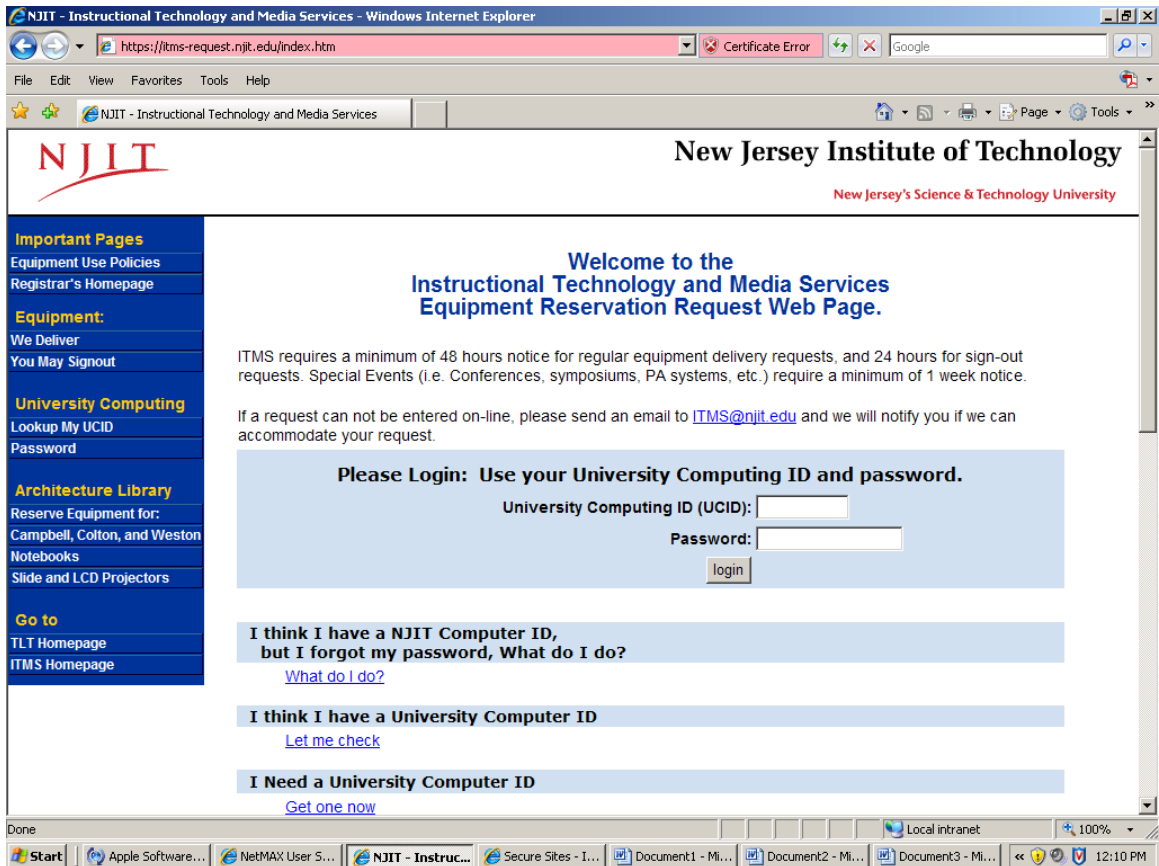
NJIT - Instructional Technology and Media Services - Windows Internet Explorer

https://itms-request.njit.edu/index.htm

Certificate Error

Google

File Edit View Favorites Tools Help

NJIT - Instructional Technology and Media Services

Page Tools

NJIT

New Jersey Institute of Technology

New Jersey's Science & Technology University

Important Pages
Equipment Use Policies
Registrar's Homepage

Equipment:
We Deliver
You May Signout

University Computing
Lookup My UCID
Password

Architecture Library
Reserve Equipment for:
Campbell, Colton, and Weston
Notebooks
Slide and LCD Projectors

Go to
TLT Homepage
ITMS Homepage

Welcome to the
Instructional Technology and Media Services
Equipment Reservation Request Web Page.

ITMS requires a minimum of 48 hours notice for regular equipment delivery requests, and 24 hours for sign-out requests. Special Events (i.e. Conferences, symposiums, PA systems, etc.) require a minimum of 1 week notice.

If a request can not be entered on-line, please send an email to ITMS@njit.edu and we will notify you if we can accommodate your request.

Please Login: Use your University Computing ID and password.

University Computing ID (UCID):

Password:

login

I think I have a NJIT Computer ID,
but I forgot my password, What do I do?

What do I do?

I think I have a University Computer ID

Let me check

I Need a University Computer ID

Get one now

Done

Local intranet

100%

Start

Apple Software...

NetMAX User S...

NJIT - Instruc...

Secure Sites - I...

Document1 - Mi...

Document2 - Mi...

Document3 - Mi...

12:10 PM